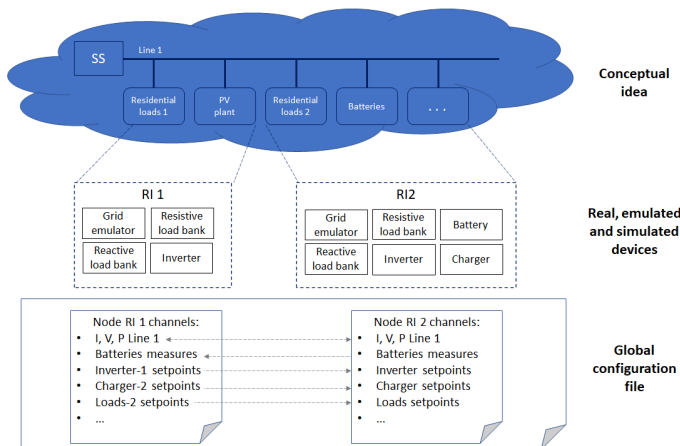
SS

Line 1

Residential loads 1

PV plant

Residential loads 2

Batteries

. . .

Conceptual idea

RI 1

Grid emulator

Resistive load bank

Reactive load bank

Inverter

RI2

Grid emulator

Resistive load bank

Battery

Reactive load bank

Inverter

Charger

Real, emulated and simulated devices

Node RI 1 channels:
• I, V, P Line 1
• Batteries measures
• Inverter-1 setpoints
• Charger-2 setpoints
• Loads-2 setpoints
• ...

Node RI 2 channels:
• I, V, P Line 1
• Batteries measures
• Inverter setpoints
• Charger setpoints
• Loads setpoints
• ...

Global configuration file